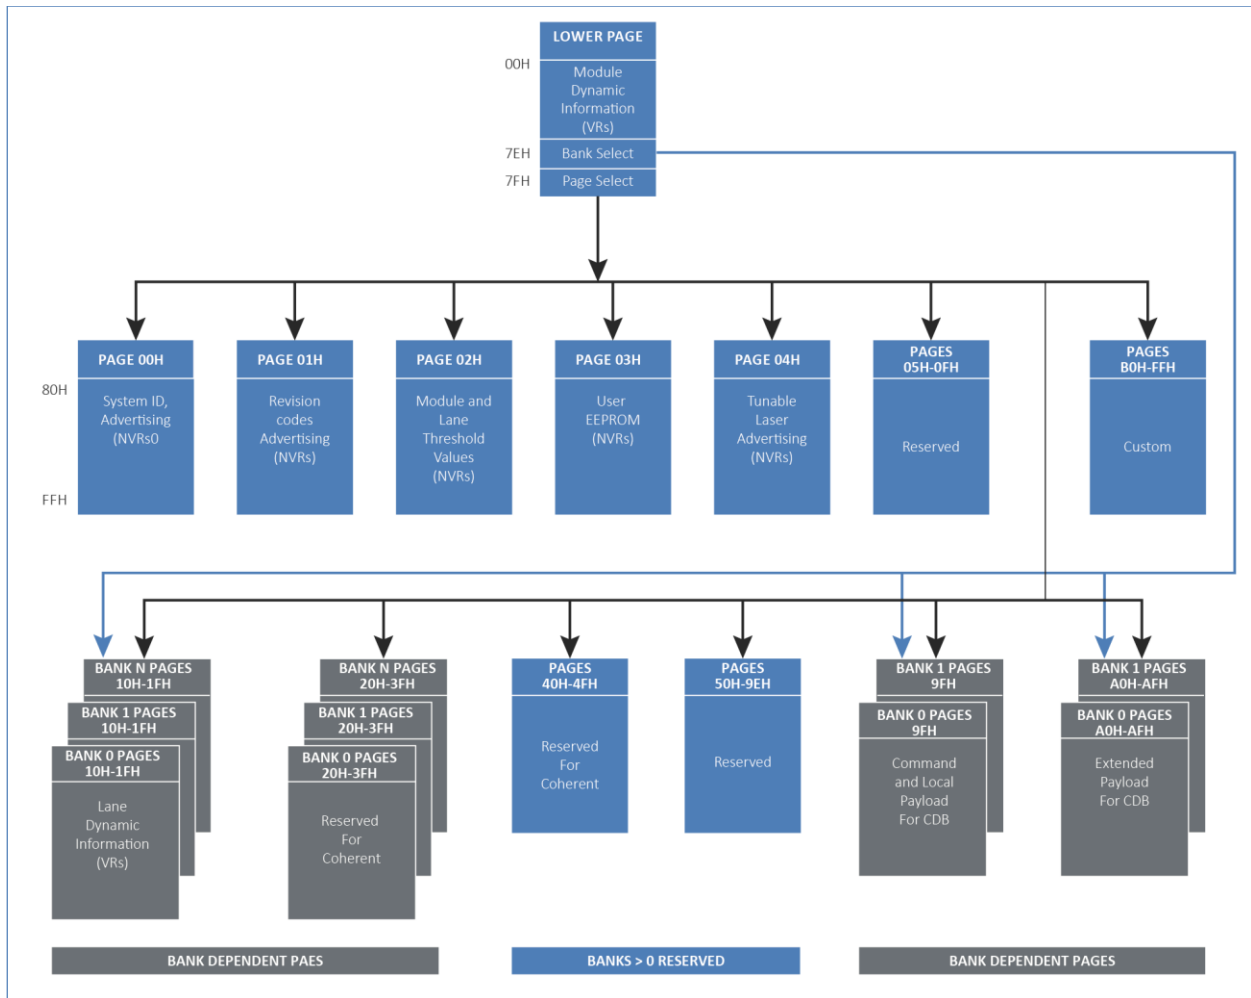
LOWER PAGE

00H

Module Dynamic Information (VRs)

7EH
Bank Select

7FH
Page Select

PAGE 00H

80H

System ID, Advertising (NVRs0

FFH

PAGE 01H

Revision codes Advertising (NVRs)

PAGE 02H

Module and Lane Threshold Values (NVRs)

PAGE 03H

User EEPROM (NVRs)

PAGE 04H

Tunable Laser Advertising (NVRs)

PAGES 05H-0FH

Reserved

PAGES B0H-FFH

Custom

BANK N PAGES 10H-1FH

BANK 1 PAGES 10H-1FH

BANK 0 PAGES 10H-1FH

Lane Dynamic Information (VRs)

BANK N PAGES 20H-3FH

BANK 1 PAGES 20H-3FH

BANK 0 PAGES 20H-3FH

Reserved For Coherent

PAGES 40H-4FH

Reserved For Coherent

PAGES 50H-9EH

Reserved

BANK 1 PAGES 9FH

BANK 0 PAGES 9FH

Command and Local Payload For CDB

BANK 1 PAGES A0H-AFH

BANK 0 PAGES A0H-AFH

Extended Payload For CDB

BANK DEPENDENT PAES

BANKS > 0 RESERVED

BANK DEPENDENT PAGES